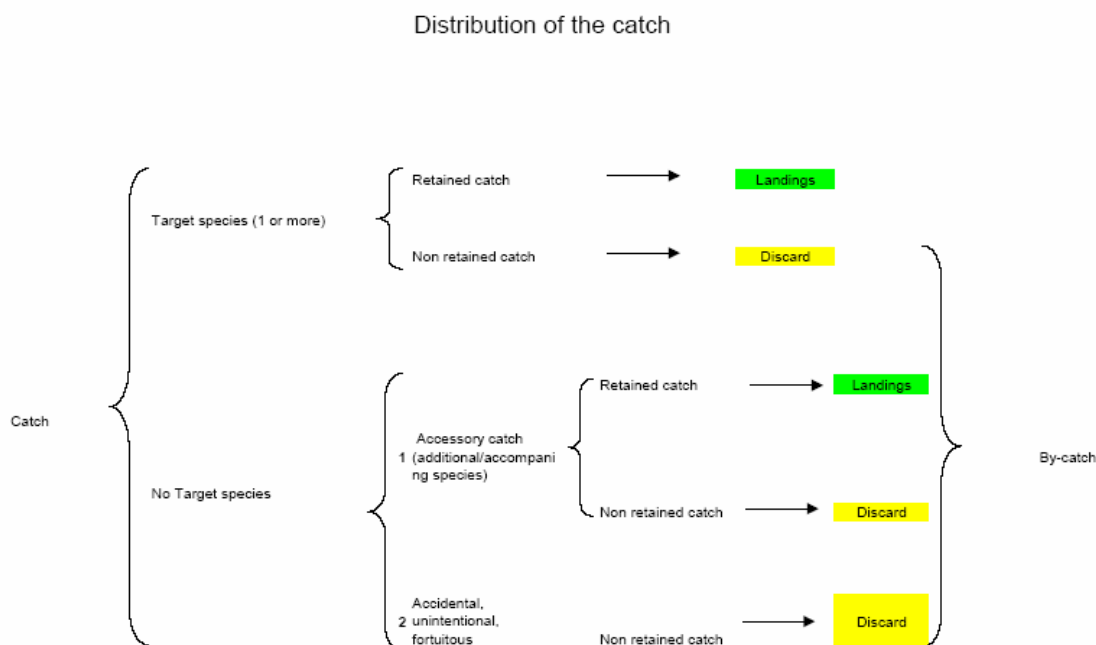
Distribution of the catch

Catch

Target species (1 or more)

Retained catch

Landings

Non retained catch

Discard

No Target species

1 Accessory catch (additional/accompaning species)

Retained catch

Landings

Non retained catch

Discard

2 Accidental, unintentional, fortuitous

Non retained catch

Discard

By-catch